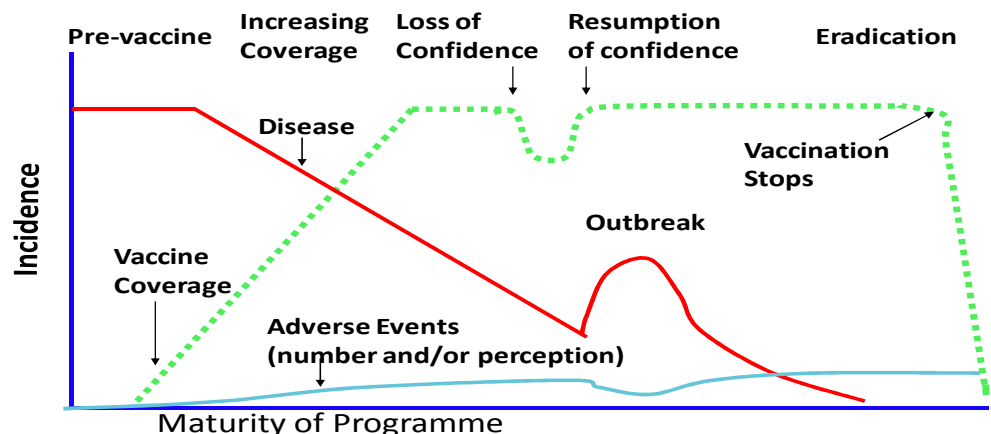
Pre-vaccine

Increasing Coverage

Loss of Confidence

Resumption of confidence

Eradication

Disease

Vaccination Stops

Incidence

Outbreak

Vaccine Coverage

Adverse Events (number and/or perception)

Maturity of Programme